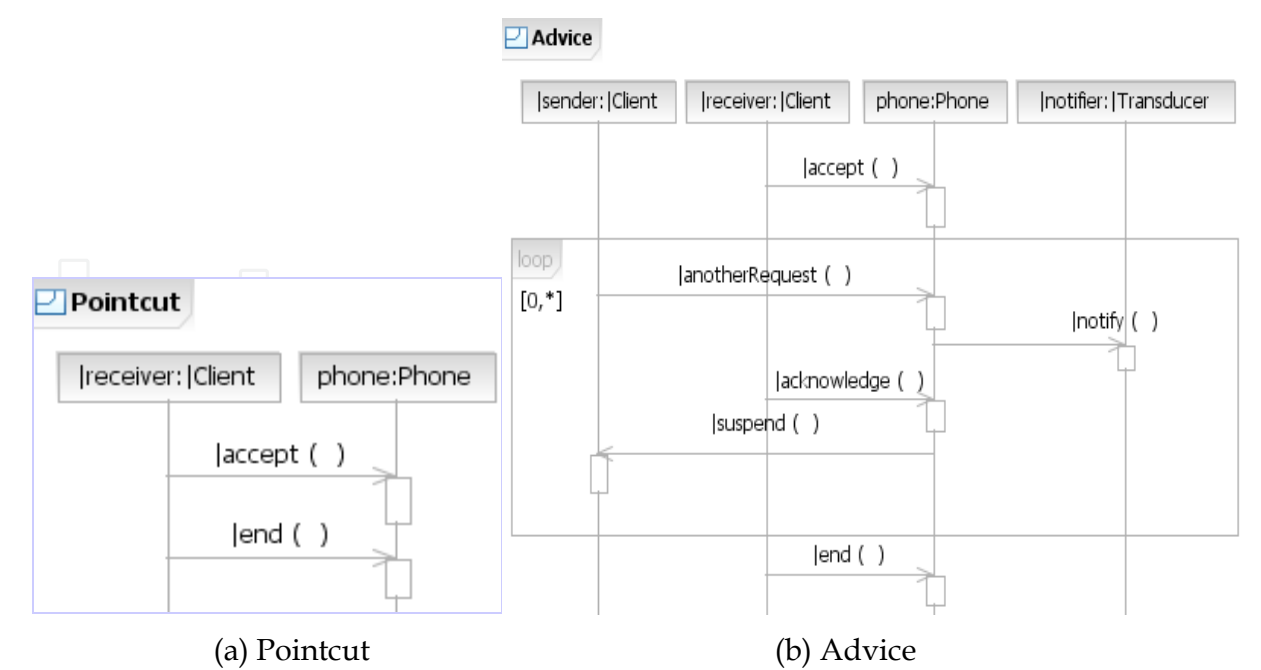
Pointcut

|receiver: |Client

phone:Phone

|accept ( )

|end ( )

Advice

|sender: |Client

|receiver: |Client

phone:Phone

|notifier: |Transducer

|accept ( )

loop

[0,*]

|anotherRequest ( )

|notify ( )

|acknowledge ( )

|suspend ( )

|end ( )

(a) Pointcut

(b) Advice